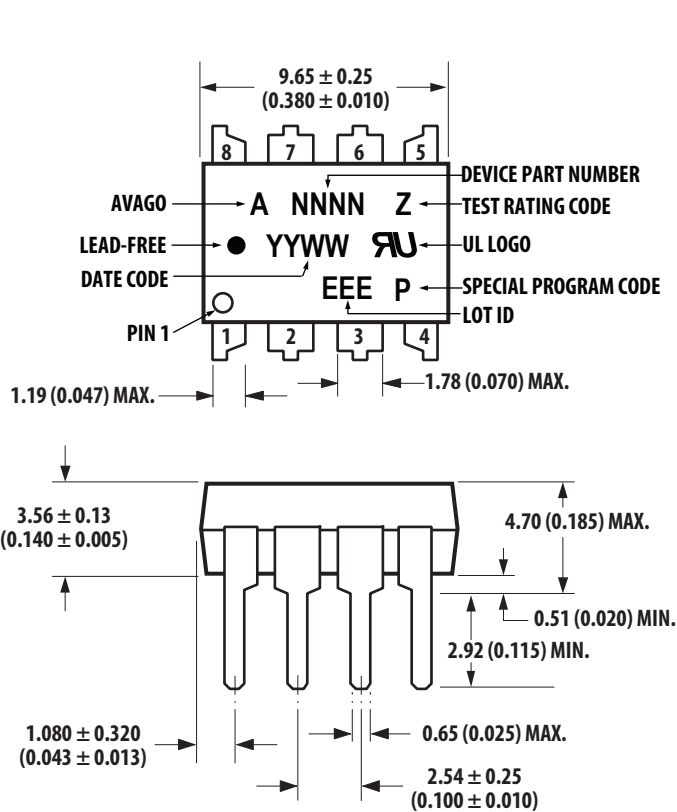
$9.65 \pm 0.25$
$(0.380 \pm 0.010)$

8 7 6 5

DEVICE PART NUMBER

AVAGO A NNNN Z TEST RATING CODE

LEAD-FREE YYWW UL LOGO

DATE CODE

EEE P SPECIAL PROGRAM CODE

LOT ID

PIN 1

1 2 3 4

1.19 (0.047) MAX.

1.78 (0.070) MAX.

$3.56 \pm 0.13$
$(0.140 \pm 0.005)$

4.70 (0.185) MAX.

0.51 (0.020) MIN.

2.92 (0.115) MIN.

$1.080 \pm 0.320$
$(0.043 \pm 0.013)$

0.65 (0.025) MAX.

$2.54 \pm 0.25$
$(0.100 \pm 0.010)$